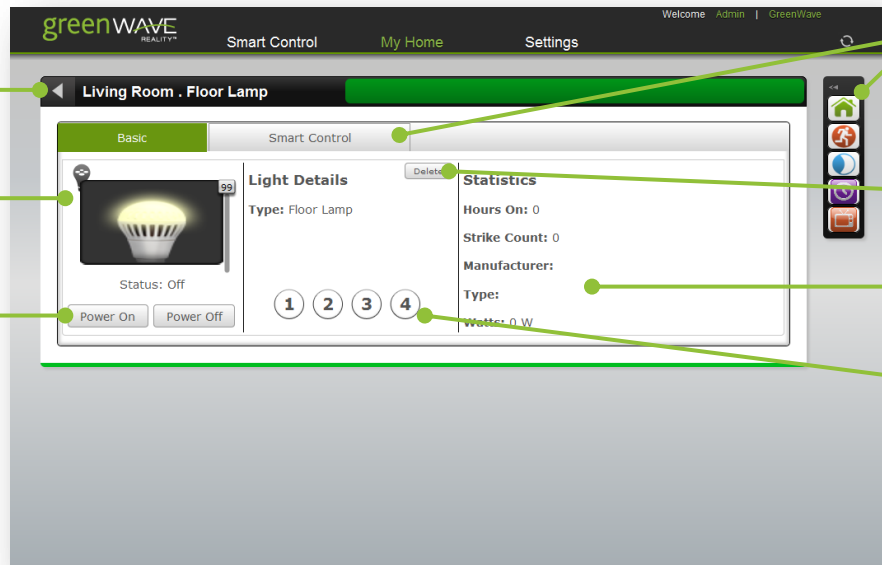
greenWAVE REALITY™

Welcome Admin | GreenWave

Smart Control My Home Settings

Living Room . Floor Lamp

Basic Smart Control

99

Status: Off

Power On Power Off

Light Details

Delete

Type: Floor Lamp

1 2 3 4

Statistics

Hours On: 0

Strike Count: 0

Manufacturer:

Type:

Watts: 0 W